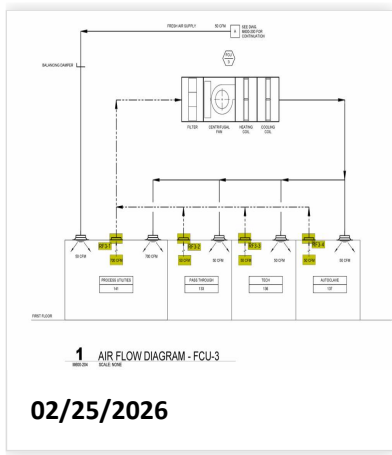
FRESH AIR SUPPLY
50 CFM
SEE DWG M600-000 FOR CONTINUATION
BALANCING DAMPER
FCU 3
FILTER
CENTRIFUGAL FAN
HEATING COIL
COOLING COIL
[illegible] CFM
RFS-1
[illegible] CFM
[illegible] CFM
RFS-2
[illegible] CFM
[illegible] CFM
RFS-3
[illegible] CFM
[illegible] CFM
RFS-4
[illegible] CFM
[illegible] CFM
PROCESS UTILITIES
141
PASS THROUGH
139
TECH
138
AUTOCLAVE
137
FIRST FLOOR
1 AIR FLOW DIAGRAM - FCU-3
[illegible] SCALE: NONE
02/25/2026